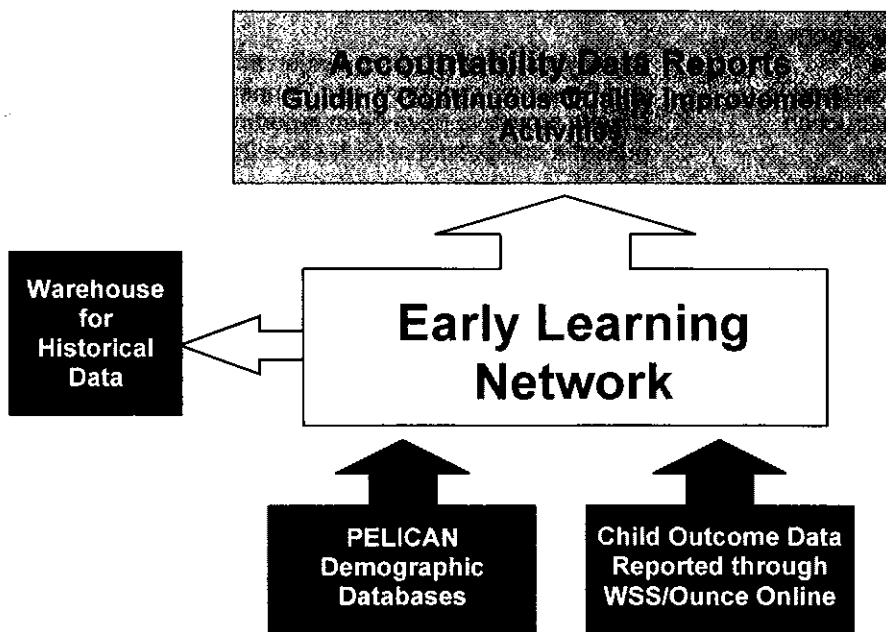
Accountability Data Reports
Guiding Continuous Quality Improvement Activities

Warehouse for Historical Data

Early Learning Network

PELICAN Demographic Databases

Child Outcome Data Reported through WSS/Ounce Online